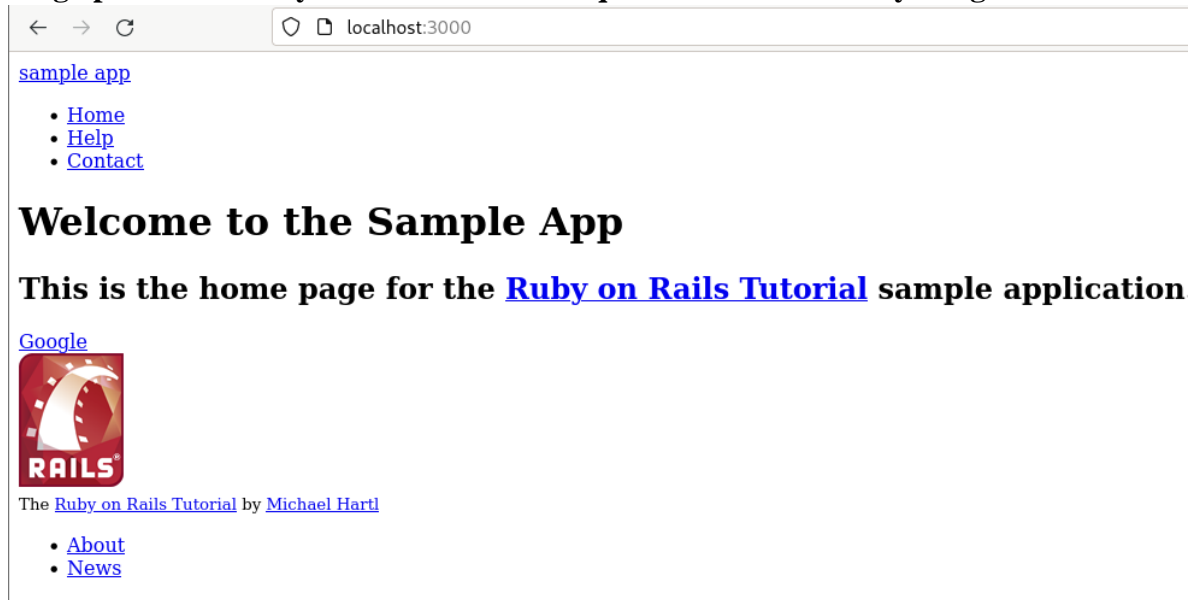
localhost:3000

sample app

- Home
- Help
- Contact

# Welcome to the Sample App

## This is the home page for the Ruby on Rails Tutorial sample application

Google

RAILS

The Ruby on Rails Tutorial by Michael Hartl

- About
- News